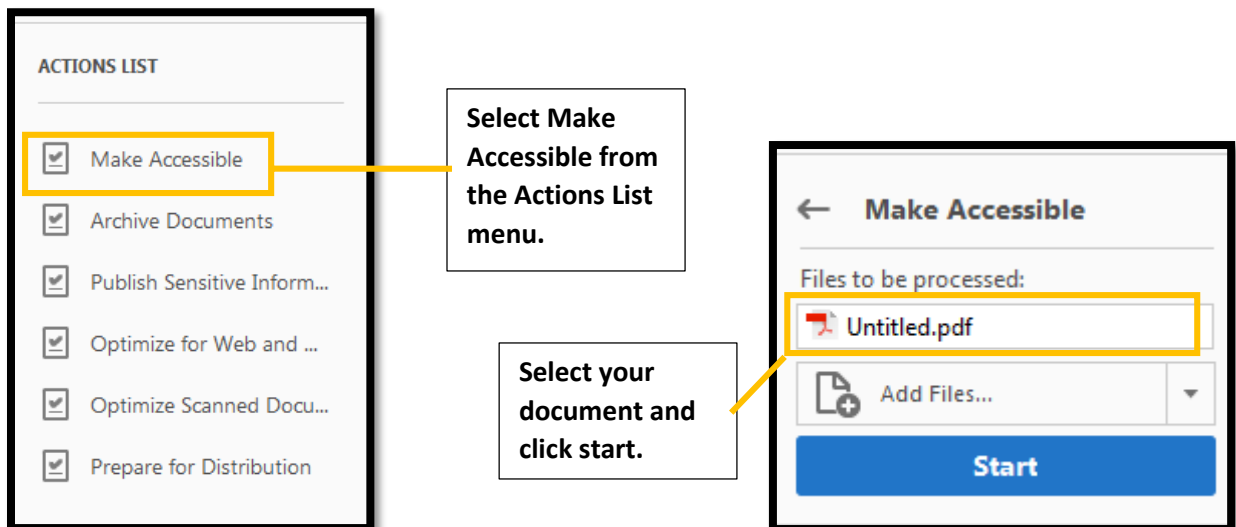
ACTIONS LIST

Make Accessible

Archive Documents

Publish Sensitive Inform...

Optimize for Web and ...

Optimize Scanned Docu...

Prepare for Distribution

Select Make Accessible from the Actions List menu.

Make Accessible

Files to be processed:

Untitled.pdf

Add Files...

Start

Select your document and click start.